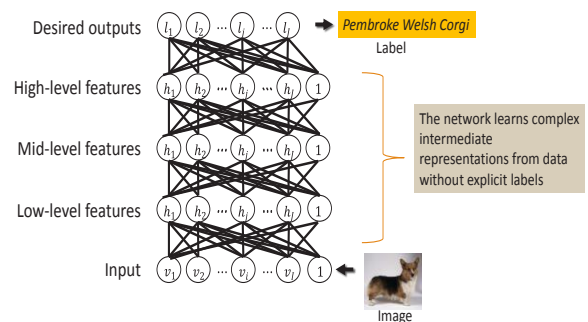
Desired outputs $l_1$ $l_2$ ··· $l_j$ ··· $l_J$ Pembroke Welsh Corgi
Label

High-level features $h_1$ $h_2$ ··· $h_j$ ··· $h_J$ 1

Mid-level features $h_1$ $h_2$ ··· $h_j$ ··· $h_J$ 1

Low-level features $h_1$ $h_2$ ··· $h_j$ ··· $h_J$ 1

Input $v_1$ $v_2$ ··· $v_i$ ··· $v_I$ 1

The network learns complex intermediate representations from data without explicit labels

Image